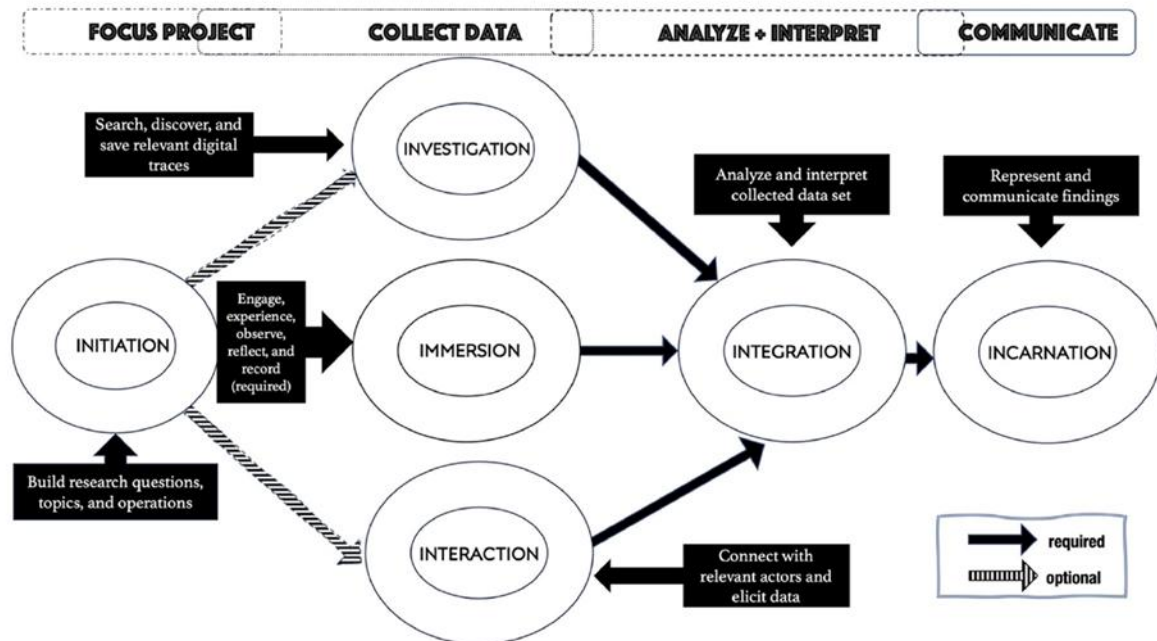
FOCUS PROJECT

COLLECT DATA

ANALYZE + INTERPRET

COMMUNICATE

Search, discover, and save relevant digital traces

INVESTIGATION

Analyze and interpret collected data set

Represent and communicate findings

INITIATION

Engage, experience, observe, reflect, and record (required)

IMMERSION

INTEGRATION

INCARNATION

Build research questions, topics, and operations

INTERACTION

Connect with relevant actors and elicit data

required

optional